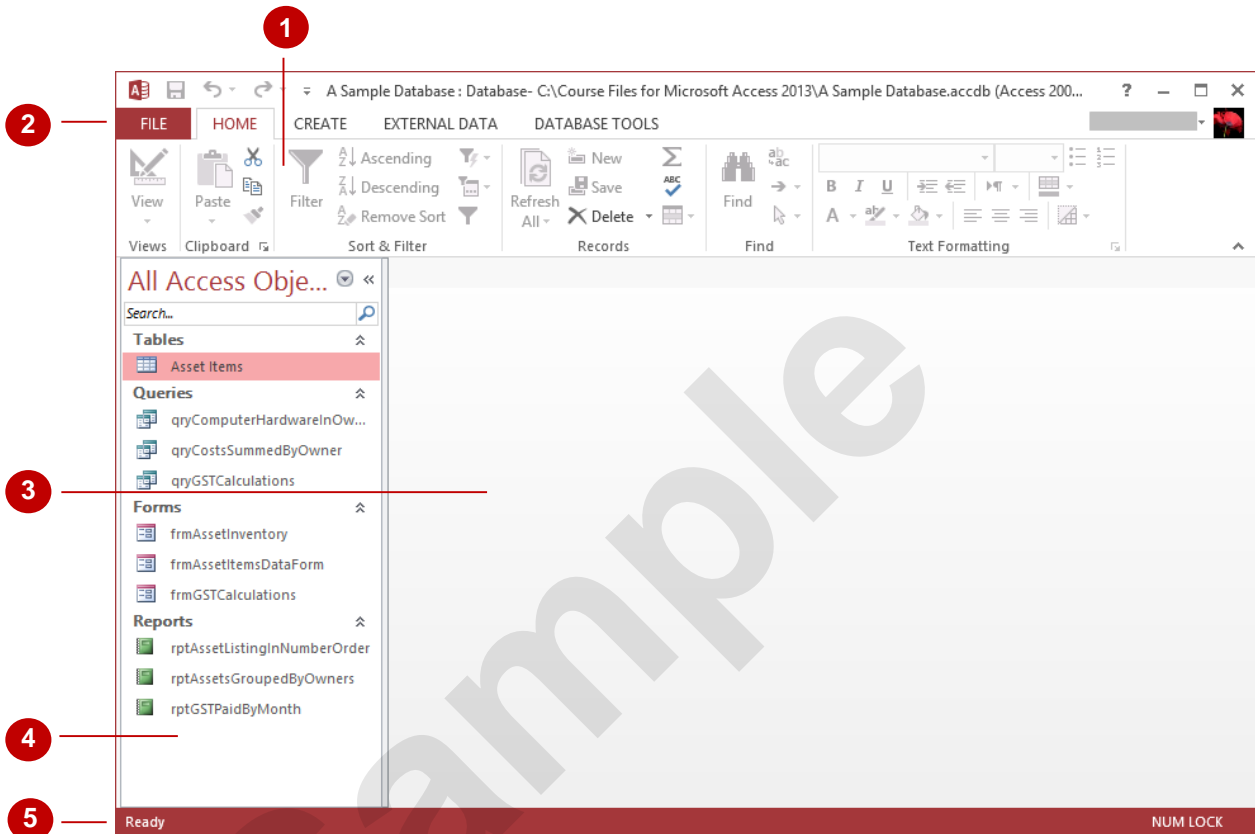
1

2

A Sample Database : Database- C:\Course Files for Microsoft Access 2013\A Sample Database.accdb (Access 200...

? – □ ✕

FILE HOME CREATE EXTERNAL DATA DATABASE TOOLS

View
Views

Paste
Clipboard

Filter
Ascending
Descending
Remove Sort
Sort & Filter

Refresh All
New
Save
Delete
Records

Find
Find

B I U
A
Text Formatting

All Access Obje...

Search...

Tables
Asset Items

Queries
qryComputerHardwareInOw...
qryCostsSummedByOwner
qryGSTCalculations

Forms
frmAssetInventory
frmAssetItemsDataForm
frmGSTCalculations

Reports
rptAssetListingInNumberOrder
rptAssetsGroupedByOwners
rptGSTPaidByMonth

3

4

Sample

5

Ready

NUM LOCK